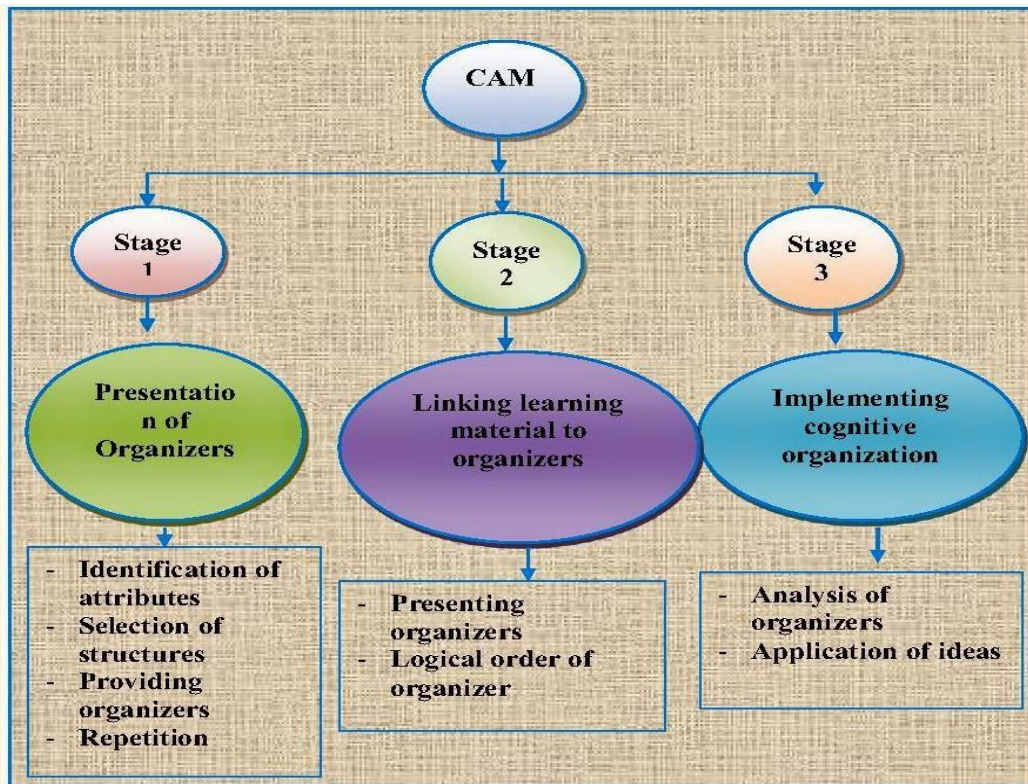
CAM

Stage 1

Stage 2

Stage 3

Presentatio n of Organizers

Linking learning material to organizers

Implementing cognitive organization

- Identification of attributes
- Selection of structures
- Providing organizers
- Repetition

- Presenting organizers
- Logical order of organizer

- Analysis of organizers
- Application of ideas